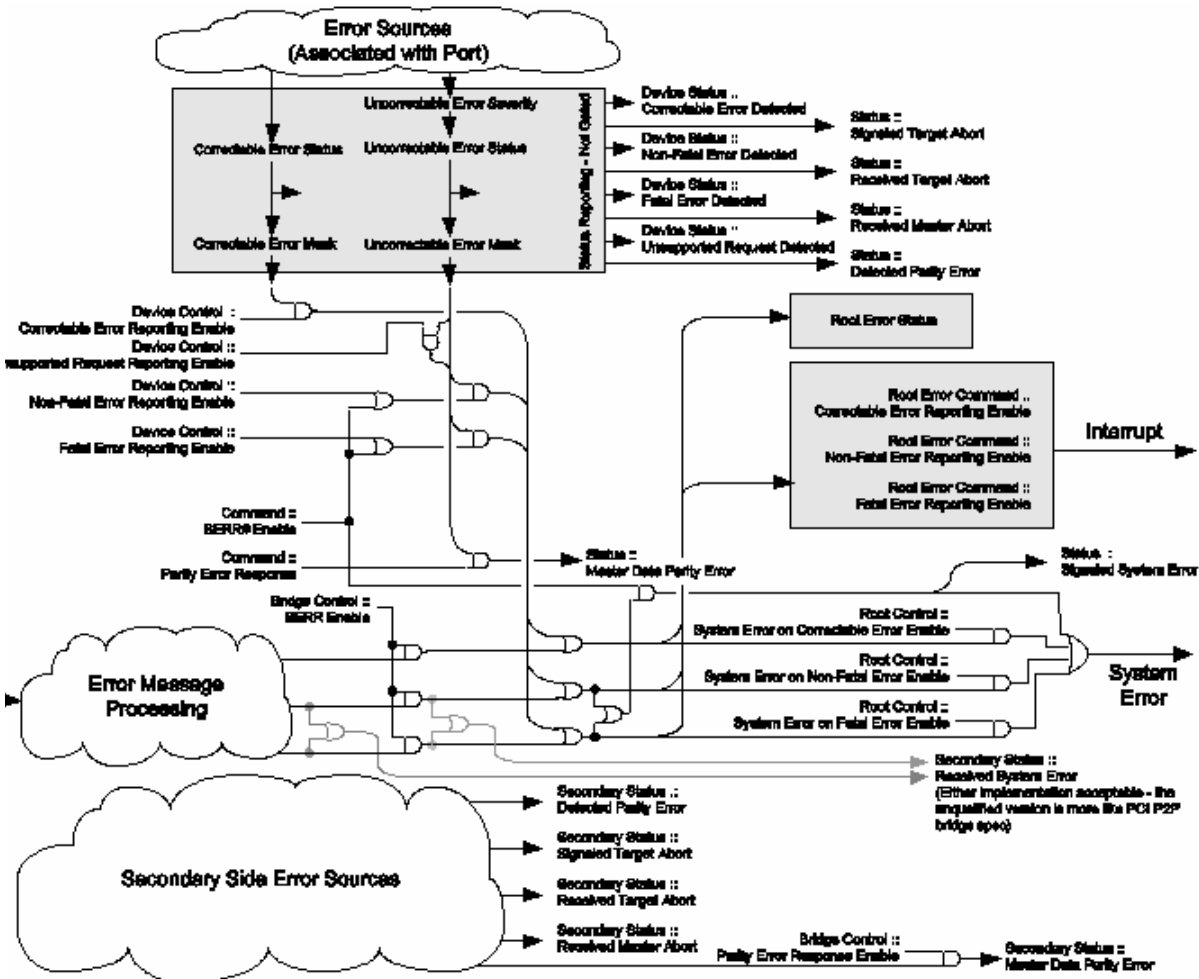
Error Sources (Associated with Port)

Uncorrectable Error Severity

Correctable Error Status

Uncorrectable Error Status

Correctable Error Mask

Uncorrectable Error Mask

Status Reporting - Not Gated

Device Status :: Correctable Error Detected

Device Status :: Non-Fatal Error Detected

Device Status :: Fatal Error Detected

Device Status :: Unsupported Request Detected

Status :: Signaled Target Abort

Status :: Received Target Abort

Status :: Received Master Abort

Status :: Detected Parity Error

Device Control :: Correctable Error Reporting Enable

Device Control :: Unsupported Request Reporting Enable

Device Control :: Non-Fatal Error Reporting Enable

Device Control :: Fatal Error Reporting Enable

Command :: SERR# Enable

Command :: Parity Error Response

Root Error Status

Root Error Command :: Correctable Error Reporting Enable

Root Error Command :: Non-Fatal Error Reporting Enable

Root Error Command :: Fatal Error Reporting Enable

Interrupt

Status :: Master Data Parity Error

Status :: Signaled System Error

Bridge Control :: SERR Enable

Root Control :: System Error on Correctable Error Enable

Root Control :: System Error on Non-Fatal Error Enable

Root Control :: System Error on Fatal Error Enable

System Error

Error Message Processing

Secondary Status :: Received System Error (Either implementation acceptable - the unqualified version is more like PCI P2P bridge spec)

Secondary Status :: Detected Parity Error

Secondary Status :: Signaled Target Abort

Secondary Side Error Sources

Secondary Status :: Received Target Abort

Secondary Status :: Received Master Abort

Bridge Control :: Parity Error Response Enable

Secondary Status :: Master Data Parity Error